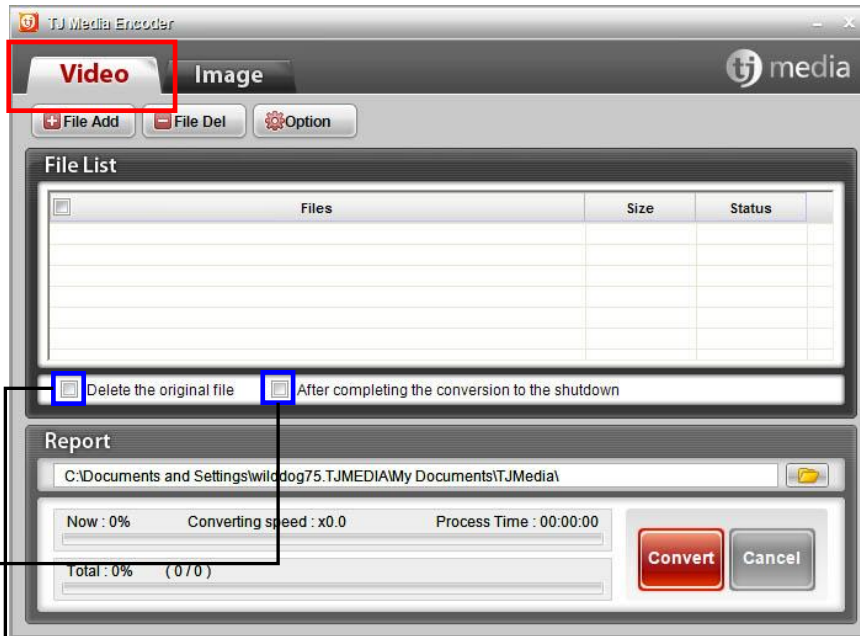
TJ Media Encoder

Video
Image
tj media

File Add
File Del
Option

File List

| | Files | Size | Status |
|---|---|---|---|

Delete the original file
After completing the conversion to the shutdown

Report

C:\Documents and Settings\wilddog75.TJMEDIA\My Documents\TJMedia\

Now : 0%
Converting speed : x0.0
Process Time : 00:00:00
Total : 0%
( 0 / 0 )

Convert
Cancel